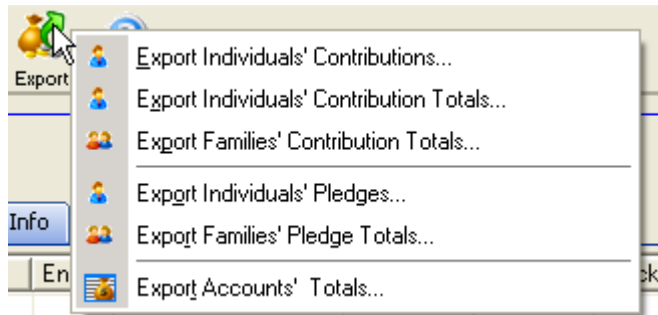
Export

Export Individuals' Contributions...
Export Individuals' Contribution Totals...
Export Families' Contribution Totals...

Export Individuals' Pledges...
Export Families' Pledge Totals...

Export Accounts' Totals...

Info

En

k